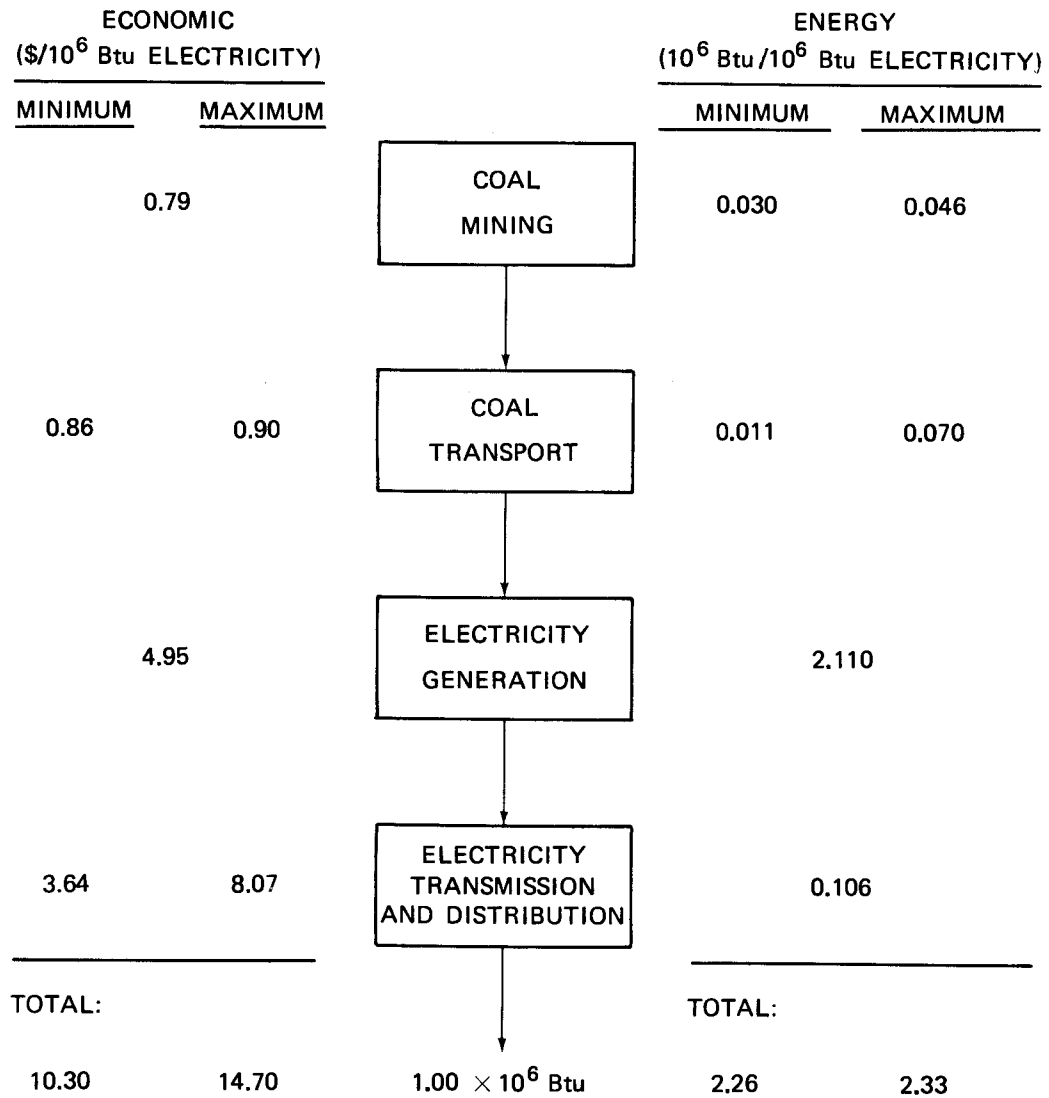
ECONOMIC
($/$10^6$ Btu ELECTRICITY)

| MINIMUM | MAXIMUM |
|---|---|
| 0.79 | |
| 0.86 | 0.90 |
| 4.95 | |
| 3.64 | 8.07 |

TOTAL:

10.30 14.70

COAL MINING

COAL TRANSPORT

ELECTRICITY GENERATION

ELECTRICITY TRANSMISSION AND DISTRIBUTION

$1.00 \times 10^6$ Btu

ENERGY
($10^6$ Btu/$10^6$ Btu ELECTRICITY)

| MINIMUM | MAXIMUM |
|---|---|
| 0.030 | 0.046 |
| 0.011 | 0.070 |
| 2.110 | |
| 0.106 | |

TOTAL:

2.26 2.33